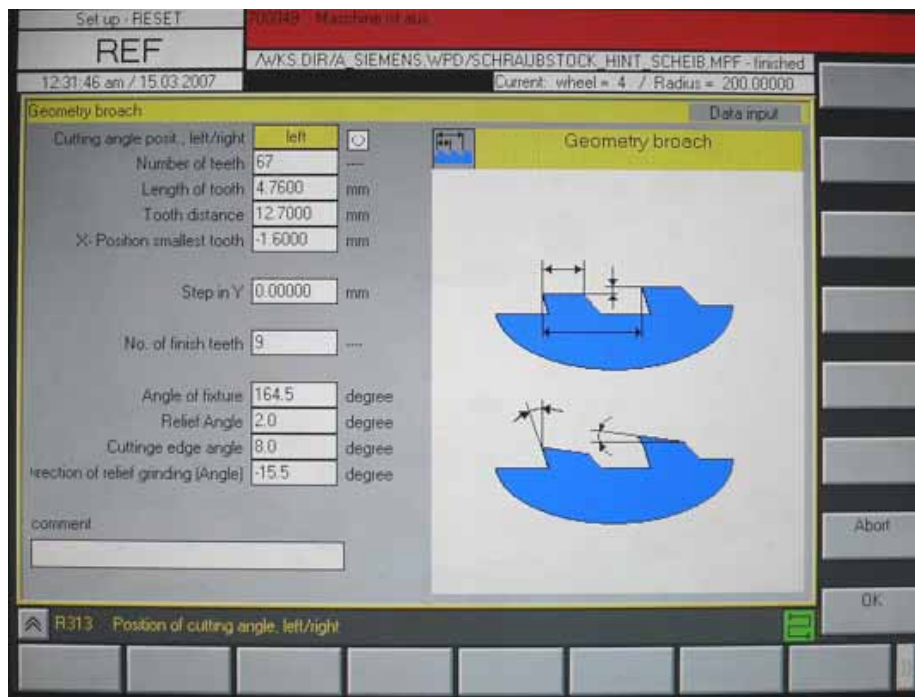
Set up - RESET

REF

12:31:46 am / 15.03.2007

700049 Maschine ist aus

/WKS.DIR/A_SIEMENS.WPD/SCHRAUBSTOCK_HINT_SCHEIB.MPF - finished

Current: wheel = 4 / Radius = 200.00000

Geometry broach

Data input

Cutting angle posit., left/right left

Number of teeth 67 ----

Length of tooth 4.7600 mm

Tooth distance 12.7000 mm

X- Position smallest tooth -1.6000 mm

Step in Y 0.00000 mm

No. of finish teeth 9 ----

Angle of fixture 164.5 degree

Relief Angle 2.0 degree

Cuttinge edge angle 8.0 degree

rection of relief grinding (Angle) -15.5 degree

comment

Geometry broach

Abort

OK

R313 Position of cutting angle, left/right